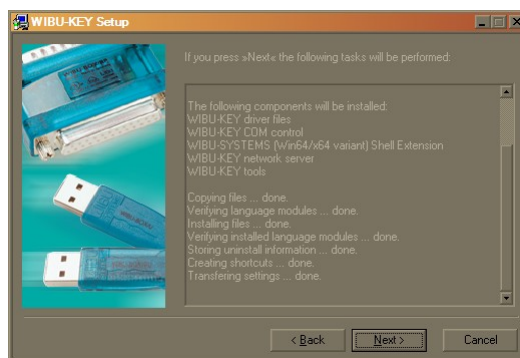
WIBU-KEY Setup

If you press »Next« the following tasks will be performed:

The following components will be installed:
WIBU-KEY driver files
WIBU-KEY COM control
WIBU-SYSTEMS (Win64/x64 variant) Shell Extension
WIBU-KEY network server
WIBU-KEY tools

Copying files ... done.
Verifying language modules ... done.
Installing files ... done.
Verifying installed language modules ... done.
Storing uninstall information ... done.
Creating shortcuts ... done.
Transfering settings ... done.

< Back
Next >
Cancel